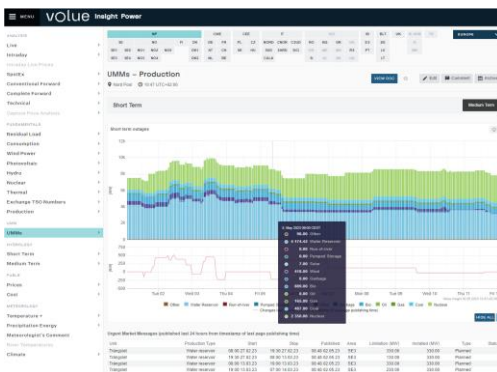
MENU volue Insight Power

Live
Intraday
Spectra
Conventional Forward
Complete Forward
Technical
Residual Load
Consumption
Wind Power
Photovoltaic
Hydro
Nuclear
Thermal
Exchange TSO Numbers
Production
UMMs
Short Term
Medium Term
Prices
Cost
Temperature
Precipitation Energy
Climate

UMMs – Production

Short Term

Medium Term

Edit
Comment

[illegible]